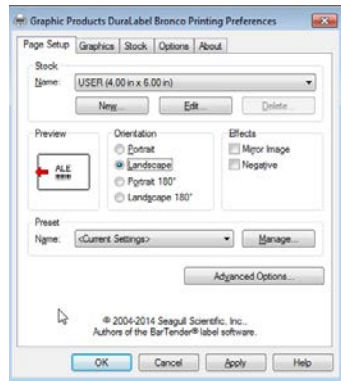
Graphic Products DuraLabel Bronco Printing Preferences

Page Setup | Graphics | Stock | Options | About

Stock
Name: USER (4.00 in x 6.00 in)
New... | Edit... | Delete...

Preview
ALE

Orientation
Portrait
Landscape
Portrait 180°
Landscape 180°

Effects
Mirror Image
Negative

Preset
Name: <Current Settings>
Manage...

Advanced Options...

© 2004-2014 Seagull Scientific, Inc.,
Authors of the BarTender® label software.

OK | Cancel | Apply | Help